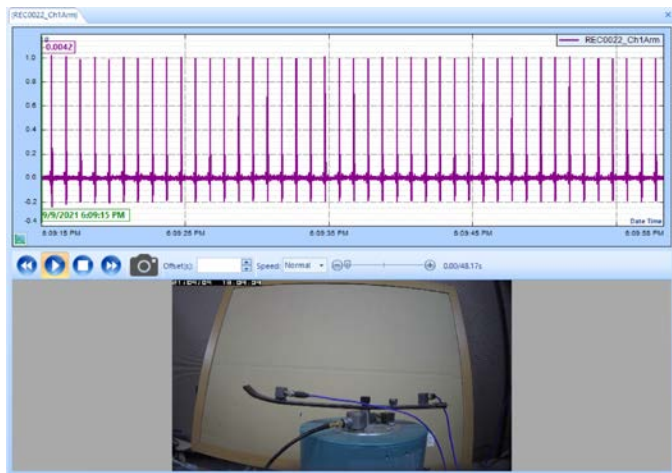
REC0022_Ch1Arm

g
-0.0042

REC0022_Ch1Arm

1.0
0.8
0.6
0.4
0.2
0.0
-0.2
-0.4

9/9/2021 6:09:15 PM

Date Time

6:09:15 PM
6:09:25 PM
6:09:35 PM
6:09:45 PM
6:09:55 PM

Offset(s):
Speed: Normal
0.00/48.17s

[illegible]